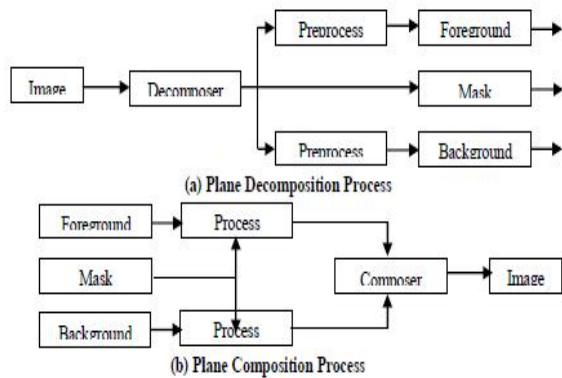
Image

Decomposer

Preprocess

Foreground

Mask

Preprocess

Background

(a) Plane Decomposition Process

Foreground

Process

Mask

Composer

Image

Background

Process

(b) Plane Composition Process